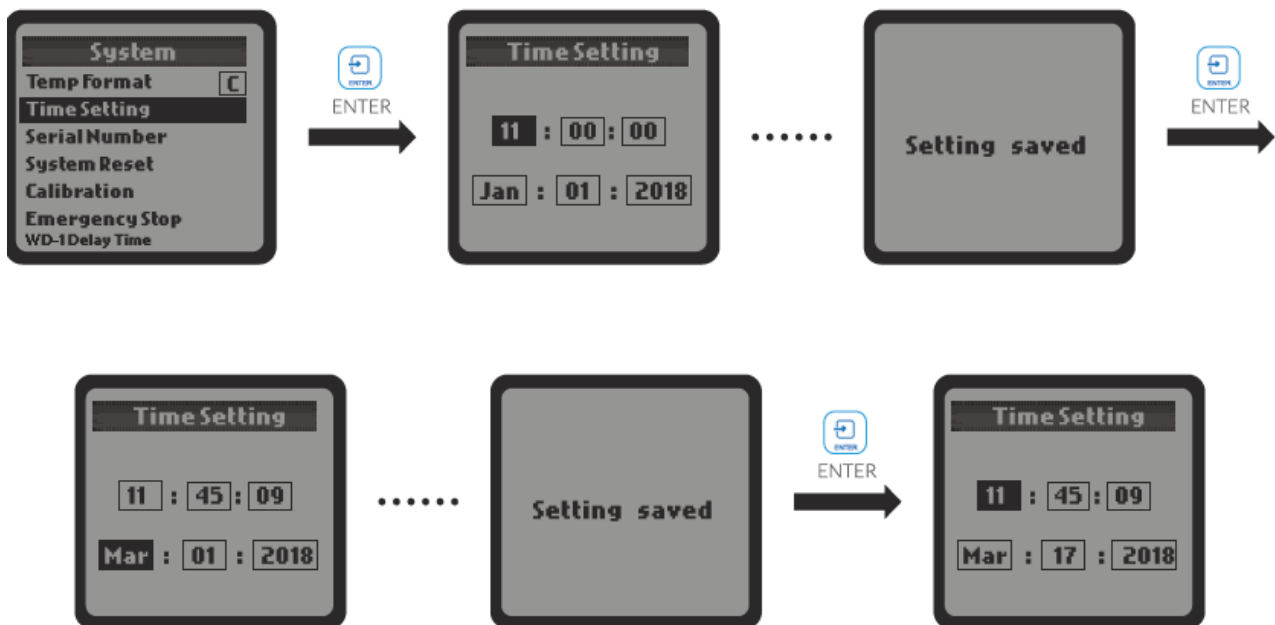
System
Temp Format C
Time Setting
Serial Number
System Reset
Calibration
Emergency Stop
WD-1 Delay Time

ENTER
ENTER

Time Setting
11 : 00 : 00
Jan : 01 : 2018

......

Setting saved

ENTER

Time Setting
11 : 45 : 09
Mar : 01 : 2018

......

Setting saved

ENTER
ENTER

Time Setting
11 : 45 : 09
Mar : 17 : 2018